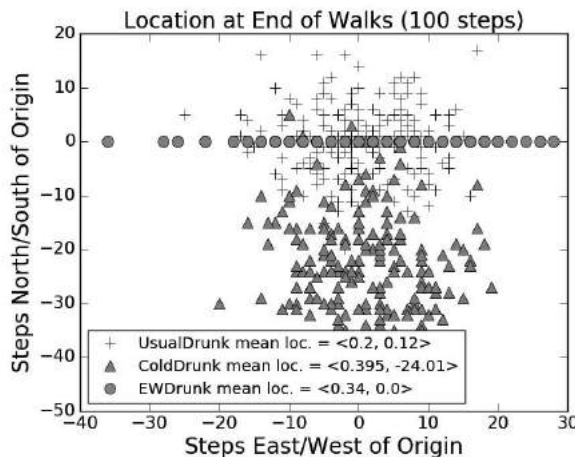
Location at End of Walks (100 steps)

Steps North/South of Origin

20
10
0
−10
−20
−30
−40
−50

UsualDrunk mean loc. = <0.2, 0.12>
ColdDrunk mean loc. = <0.395, -24.01>
EWDrunk mean loc. = <0.34, 0.0>

−40 −30 −20 −10 0 10 20 30

Steps East/West of Origin